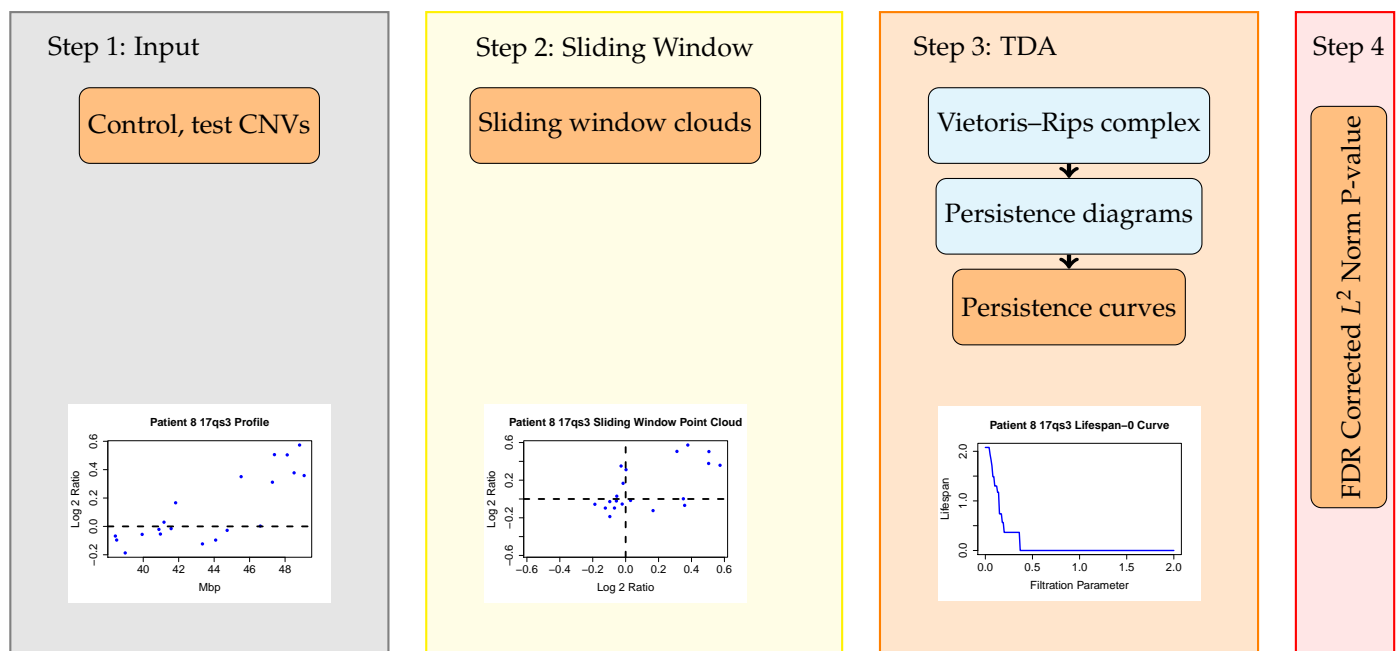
Step 1: Input

Control, test CNVs

Patient 8 17qs3 Profile

Log 2 Ratio

0.6
0.4
0.2
0.0
−0.2

40
42
44
46
48

Mbp

Step 2: Sliding Window

Sliding window clouds

Patient 8 17qs3 Sliding Window Point Cloud

Log 2 Ratio

0.6
0.2
−0.2
−0.6

−0.6
−0.4
−0.2
0.0
0.2
0.4
0.6

Log 2 Ratio

Step 3: TDA

Vietoris–Rips complex

Persistence diagrams

Persistence curves

Patient 8 17qs3 Lifespan−0 Curve

Lifespan

2.0
1.0
0.0

0.0
0.5
1.0
1.5
2.0

Filtration Parameter

Step 4

FDR Corrected $L^2$ Norm P-value